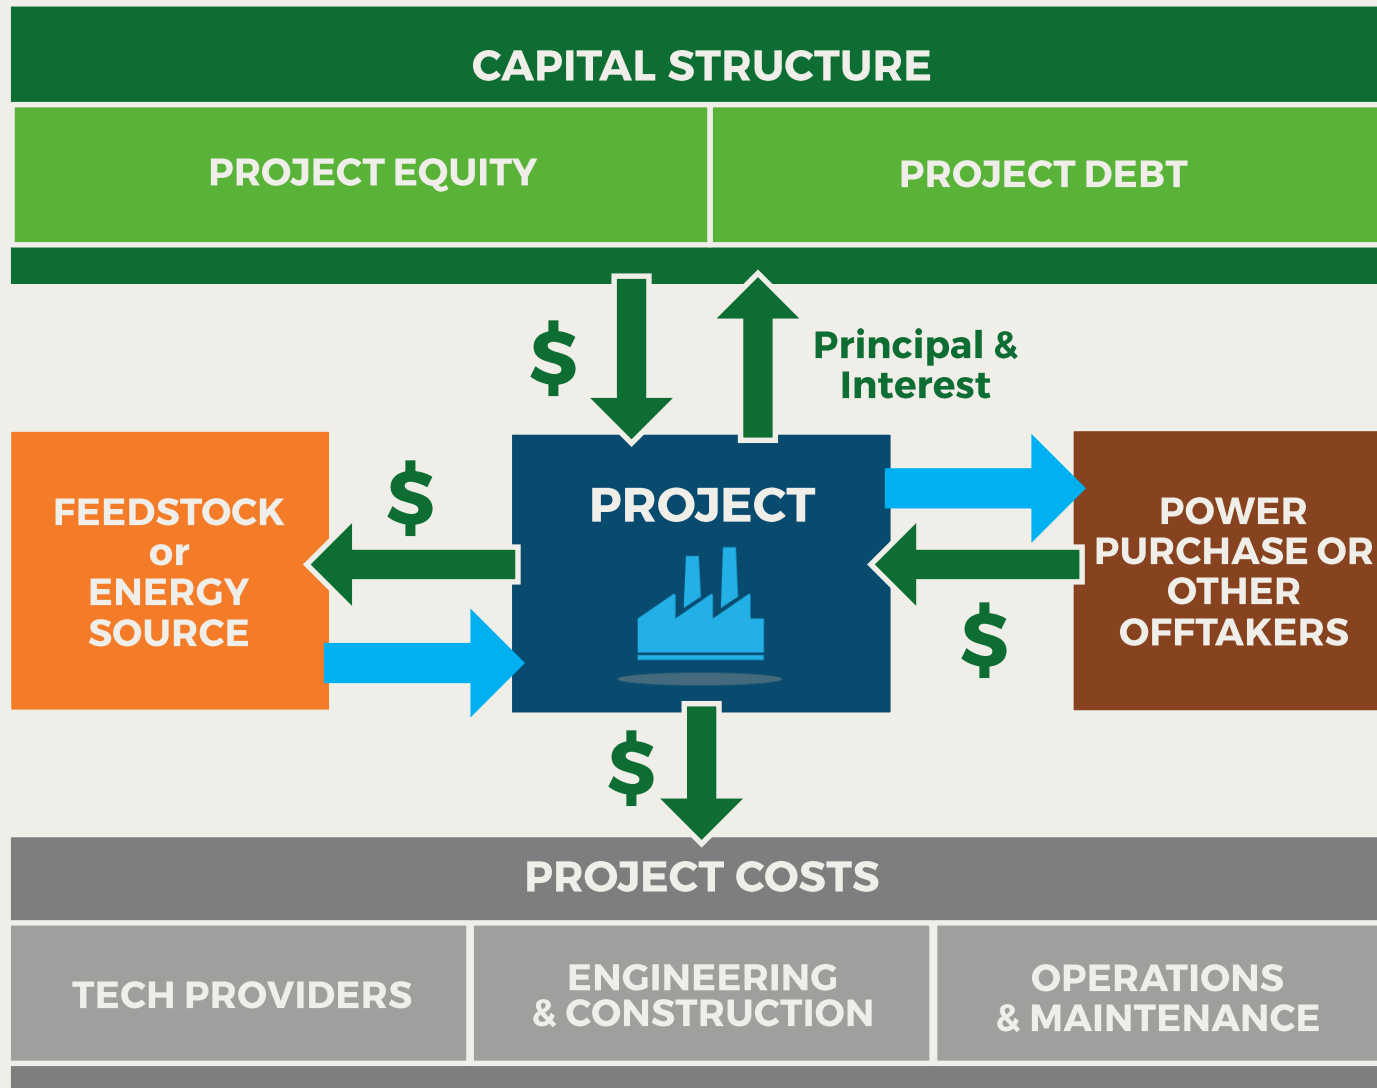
CAPITAL STRUCTURE

PROJECT EQUITY

PROJECT DEBT

$

Principal & Interest

FEEDSTOCK or ENERGY SOURCE

$

PROJECT

POWER PURCHASE OR OTHER OFFTAKERS

$

$

PROJECT COSTS

TECH PROVIDERS

ENGINEERING & CONSTRUCTION

OPERATIONS & MAINTENANCE